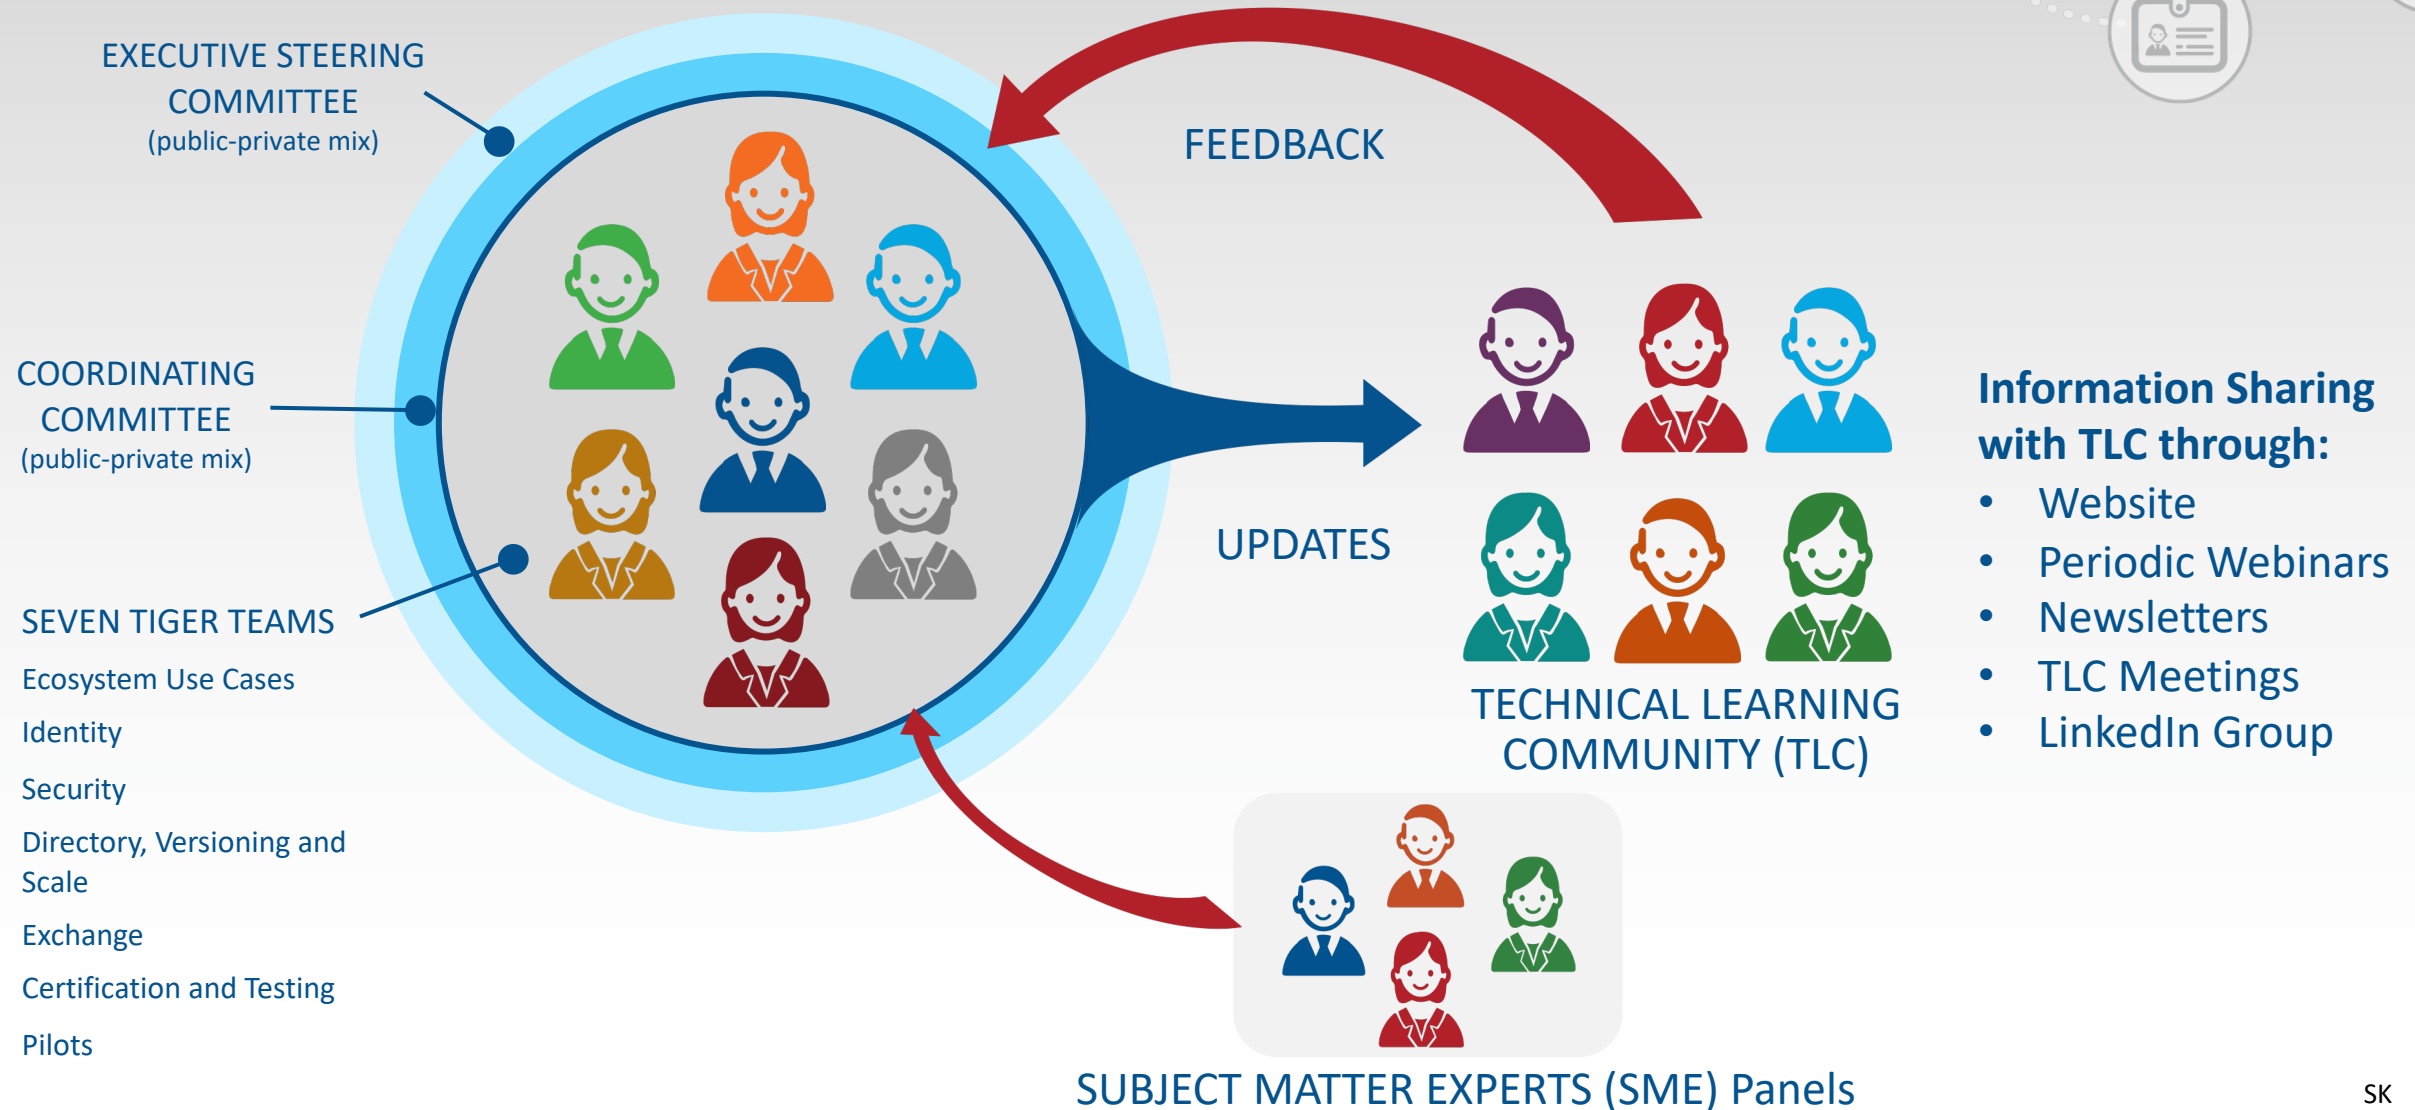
EXECUTIVE STEERING COMMITTEE
(public-private mix)

COORDINATING COMMITTEE
(public-private mix)

SEVEN TIGER TEAMS

Ecosystem Use Cases

Identity

Security

Directory, Versioning and Scale

Exchange

Certification and Testing

Pilots

FEEDBACK

UPDATES

TECHNICAL LEARNING COMMUNITY (TLC)

Information Sharing with TLC through:
• Website
• Periodic Webinars
• Newsletters
• TLC Meetings
• LinkedIn Group

SUBJECT MATTER EXPERTS (SME) Panels

SK